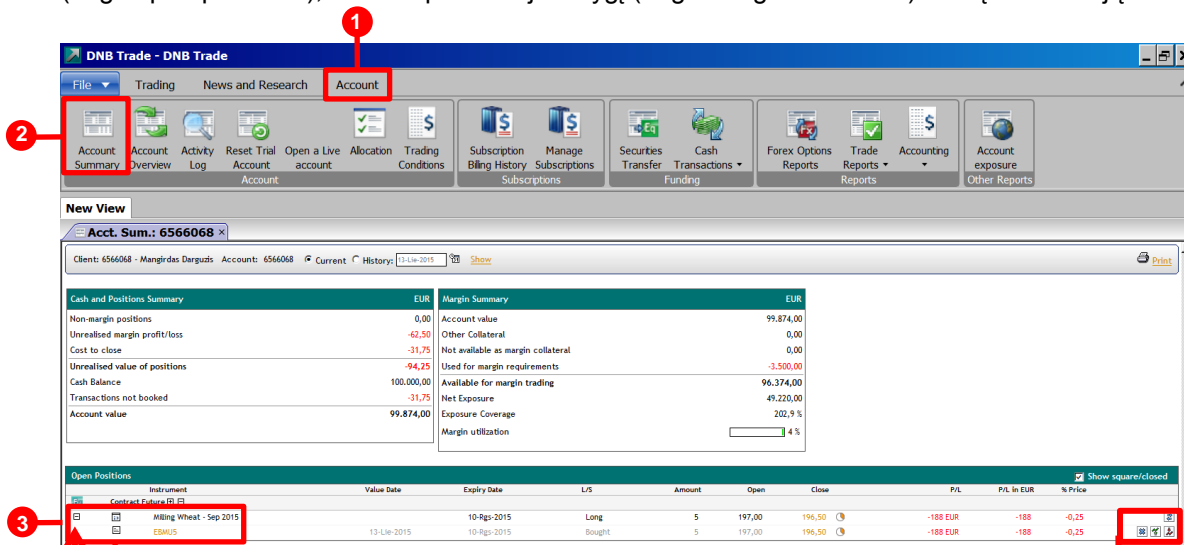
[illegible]

1

DNB Trade - DNB Trade

File ▼ Trading News and Research Account

2

Account Summary | Account Overview | Activity Log | Reset Trial Account | Open a Live account | Allocation | Trading Conditions
Account

Subscription Billing History | Manage Subscriptions
Subscriptions

Securities Transfer | Cash Transactions ▾
Funding

Forex Options Reports | Trade Reports ▾ | Accounting ▾
Reports

Account exposure
Other Reports

New View

Acct. Sum.: 6566068 ×

Client: 6566068 - Mangirdas Darguzis Account: 6566068 Current History: 13-Lie-2015 Show

Print

| Cash and Positions Summary | EUR |
|---|---|
| Non-margin positions | 0,00 |
| Unrealised margin profit/loss | -62,50 |
| Cost to close | -31,75 |
| Unrealised value of positions | -94,25 |
| Cash Balance | 100.000,00 |
| Transactions not booked | -31,75 |
| Account value | 99.874,00 |

| Margin Summary | EUR |
|---|---|
| Account value | 99.874,00 |
| Other Collateral | 0,00 |
| Not available as margin collateral | 0,00 |
| Used for margin requirements | -3.500,00 |
| Available for margin trading | 96.374,00 |
| Net Exposure | 49.220,00 |
| Exposure Coverage | 202,9 % |
| Margin utilization | 4 % |

Open Positions Show square/closed

| | Instrument | Value Date | Expiry Date | L/S | Amount | Open | Close | P/L | P/L in EUR | % Price |
|---|---|---|---|---|---|---|---|---|---|---|
| | Contract Future | | | | | | | | | |
| | Milling Wheat - Sep 2015 | | 10-Rgs-2015 | Long | 5 | 197,00 | 196,50 | -188 EUR | -188 | -0,25 |
| | EBMU5 | 13-Lie-2015 | 10-Rgs-2015 | Bought | 5 | 197,00 | 196,50 | -188 EUR | -188 | -0,25 |

3